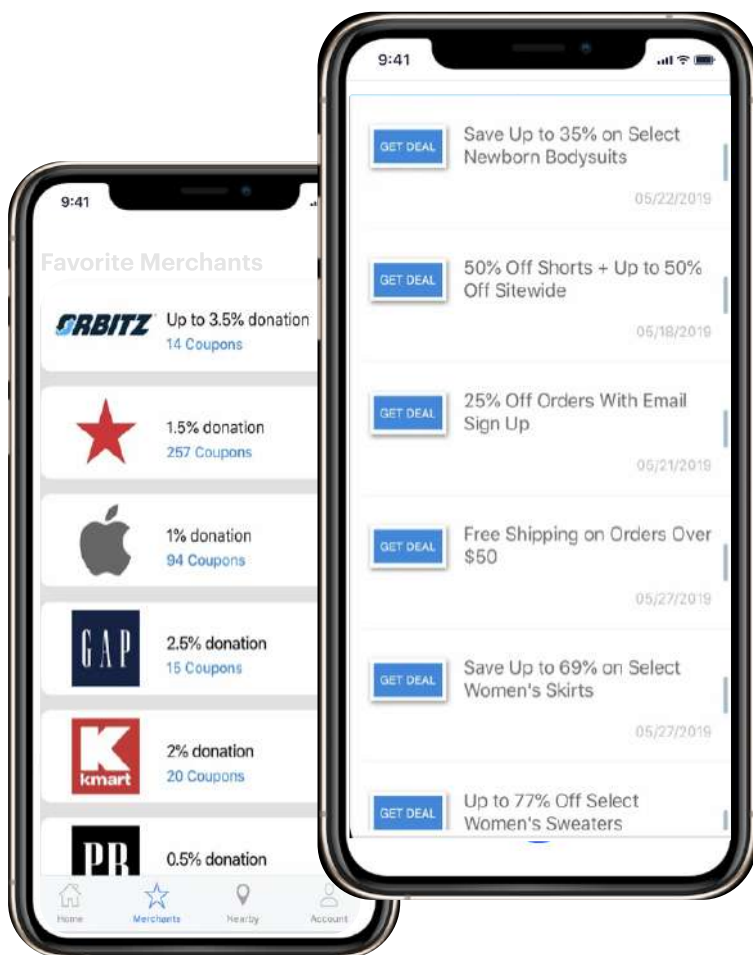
9:41

Favorite Merchants

ORBITZ Up to 3.5% donation
14 Coupons

1.5% donation
257 Coupons

1% donation
94 Coupons

GAP 2.5% donation
15 Coupons

K kmart 2% donation
20 Coupons

PR 0.5% donation

Home Merchants Nearby Account

9:41

GET DEAL Save Up to 35% on Select Newborn Bodysuits
05/22/2019

GET DEAL 50% Off Shorts + Up to 50% Off Sitewide
05/18/2019

GET DEAL 25% Off Orders With Email Sign Up
05/21/2019

GET DEAL Free Shipping on Orders Over $50
05/27/2019

GET DEAL Save Up to 69% on Select Women's Skirts
05/27/2019

GET DEAL Up to 77% Off Select Women's Sweaters